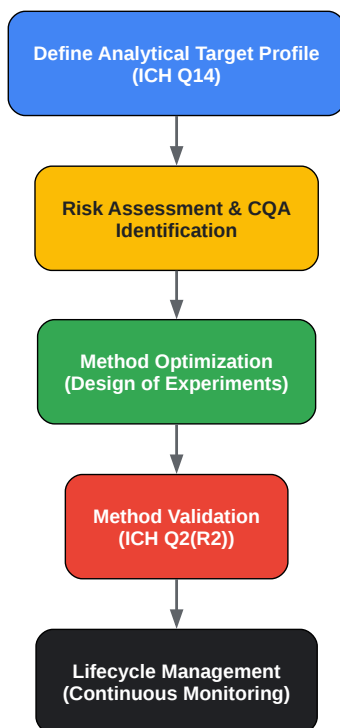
Define Analytical Target Profile (ICH Q14)

Risk Assessment & CQA Identification

Method Optimization (Design of Experiments)

Method Validation (ICH Q2(R2))

Lifecycle Management (Continuous Monitoring)